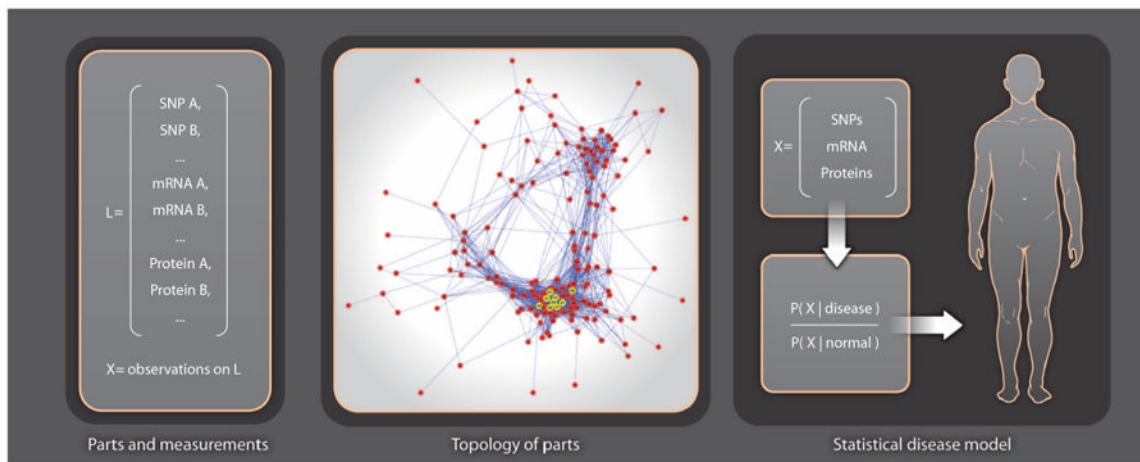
L = 
SNP A,
SNP B,
...
mRNA A,
mRNA B,
...
Protein A,
Protein B,
...

X= observations on L

Parts and measurements

Topology of parts

X=
SNPs
mRNA
Proteins

$\frac{P(X \mid disease)}{P(X \mid normal)}$

Statistical disease model